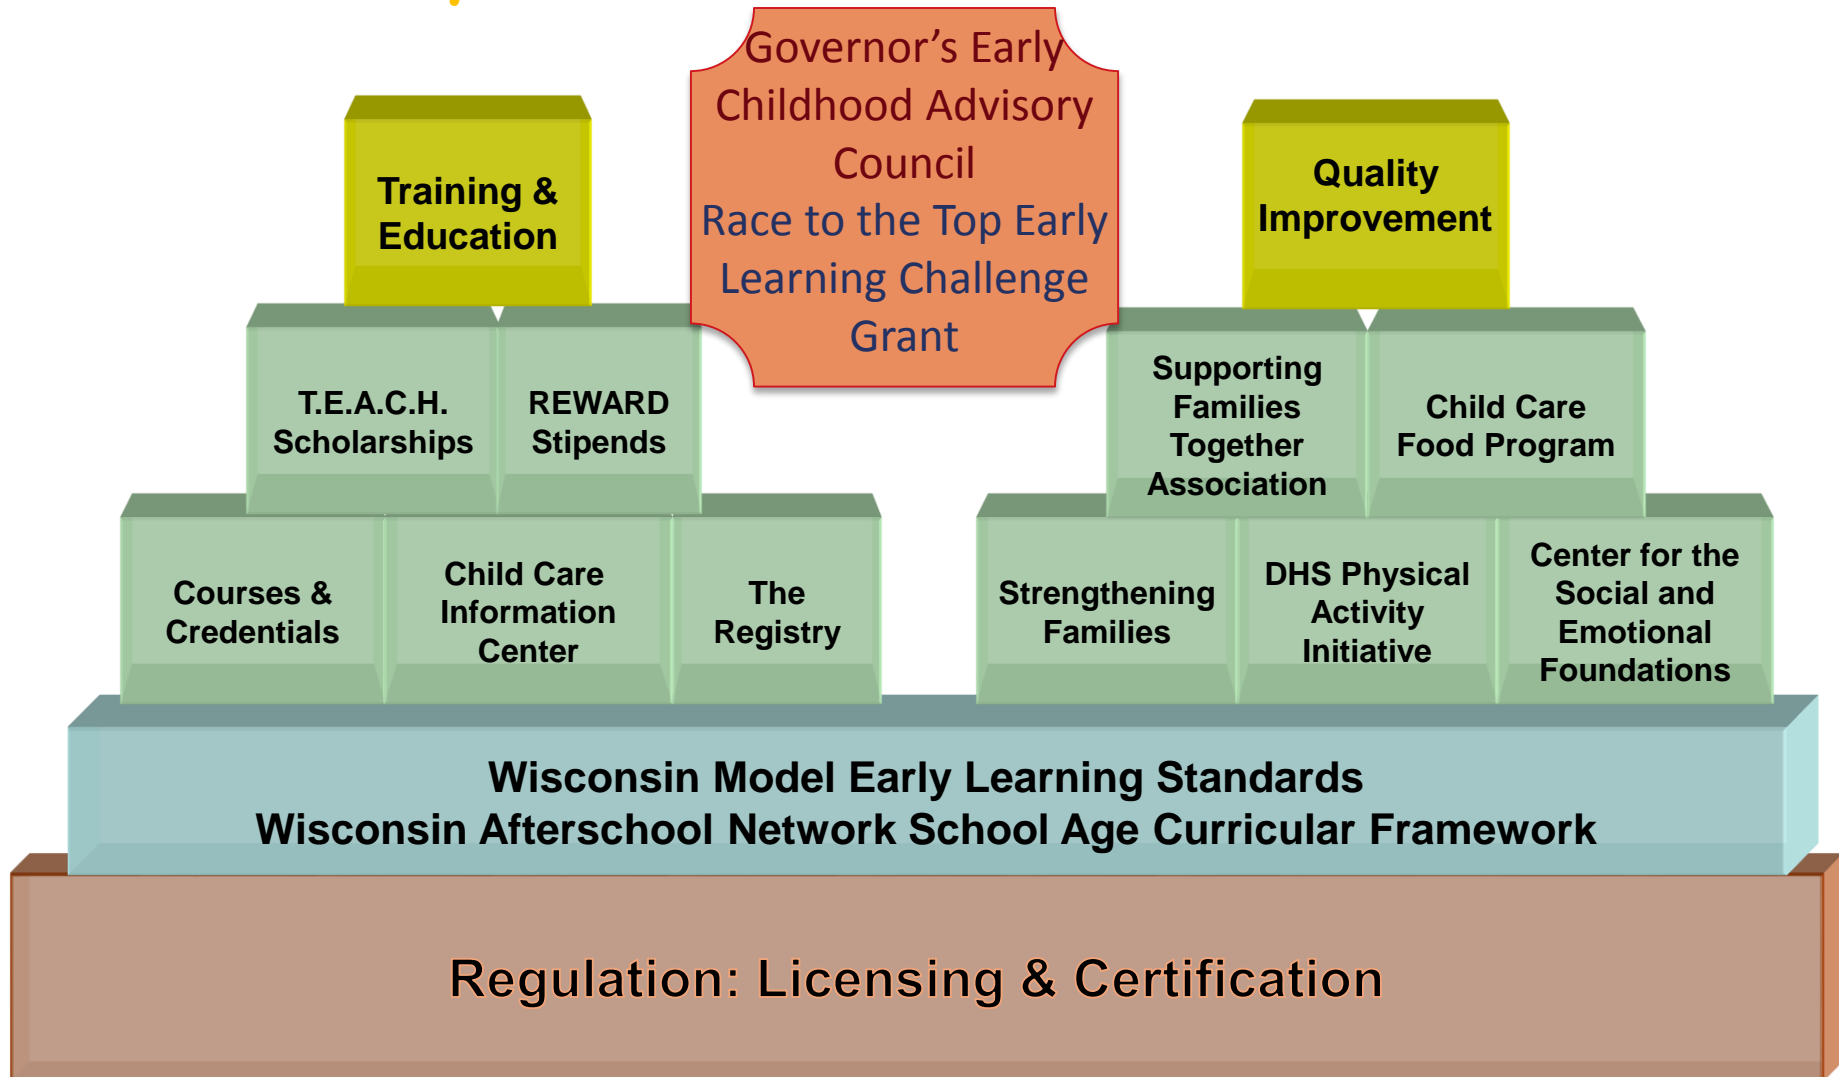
Governor's Early Childhood Advisory Council
Race to the Top Early Learning Challenge Grant

Training & Education

T.E.A.C.H. Scholarships

REWARD Stipends

Courses & Credentials

Child Care Information Center

The Registry

Quality Improvement

Supporting Families Together Association

Child Care Food Program

Strengthening Families

DHS Physical Activity Initiative

Center for the Social and Emotional Foundations

Wisconsin Model Early Learning Standards
Wisconsin Afterschool Network School Age Curricular Framework

Regulation: Licensing & Certification